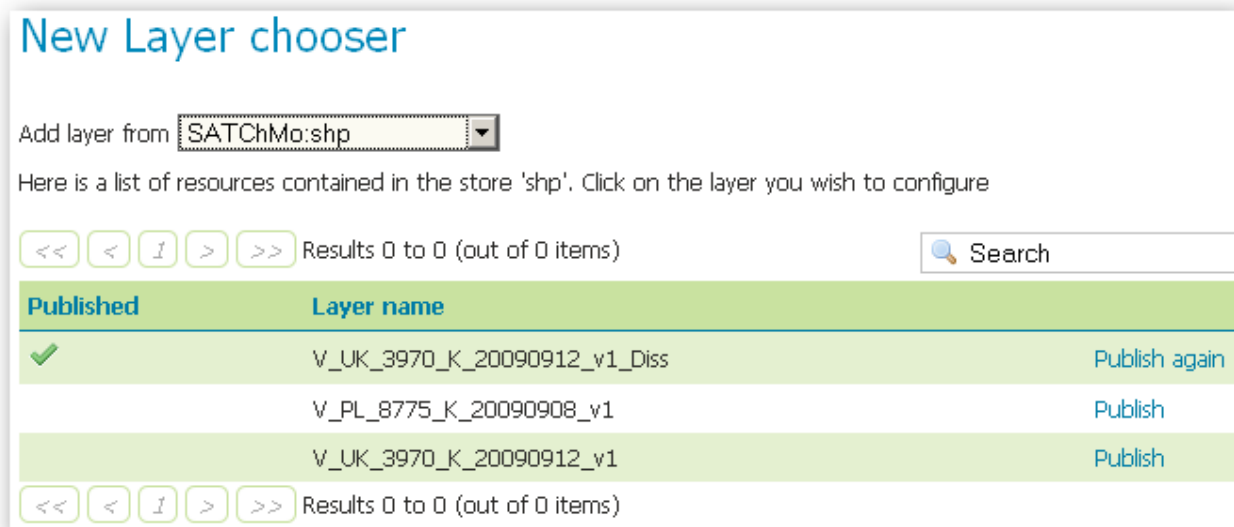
New Layer chooser

Add layer from SATChMo:shp

Here is a list of resources contained in the store 'shp'. Click on the layer you wish to configure

<< < 1 > >> Results 0 to 0 (out of 0 items)

Search

| Published | Layer name | |
|---|---|---|
| ✔ | V_UK_3970_K_20090912_v1_Diss | Publish again |
| | V_PL_8775_K_20090908_v1 | Publish |
| | V_UK_3970_K_20090912_v1 | Publish |

<< < 1 > >> Results 0 to 0 (out of 0 items)